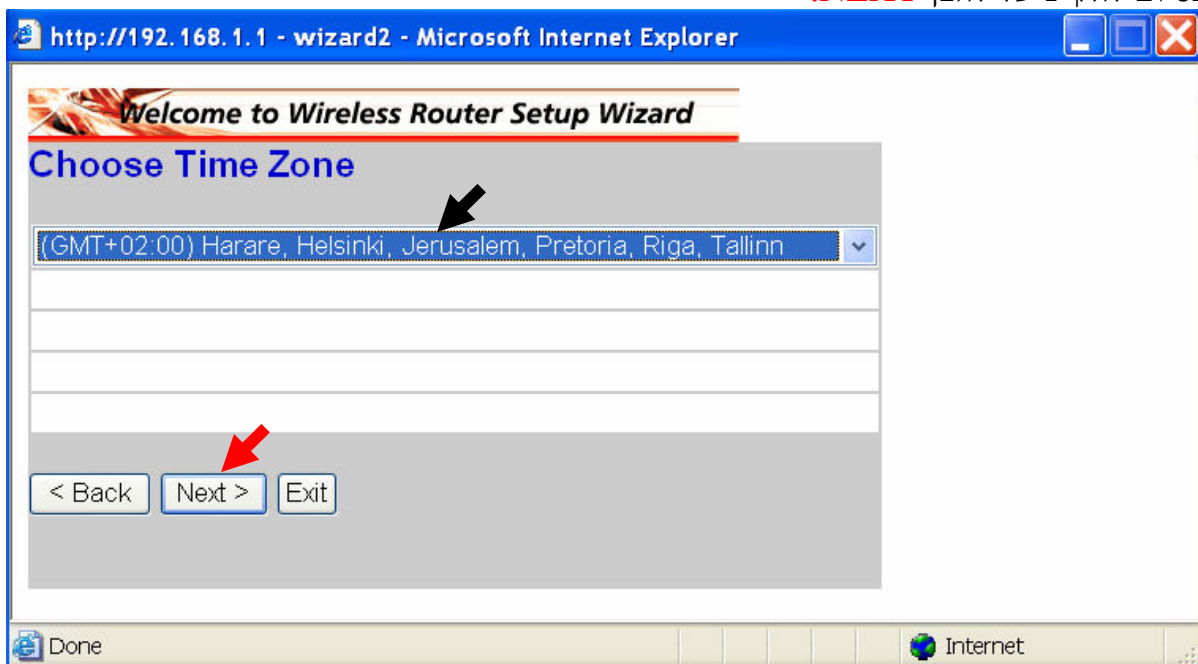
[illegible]

http://192.168.1.1 - wizard2 - Microsoft Internet Explorer

Welcome to Wireless Router Setup Wizard

Choose Time Zone

(GMT+02:00) Harare, Helsinki, Jerusalem, Pretoria, Riga, Tallinn

< Back Next > Exit

Done

Internet